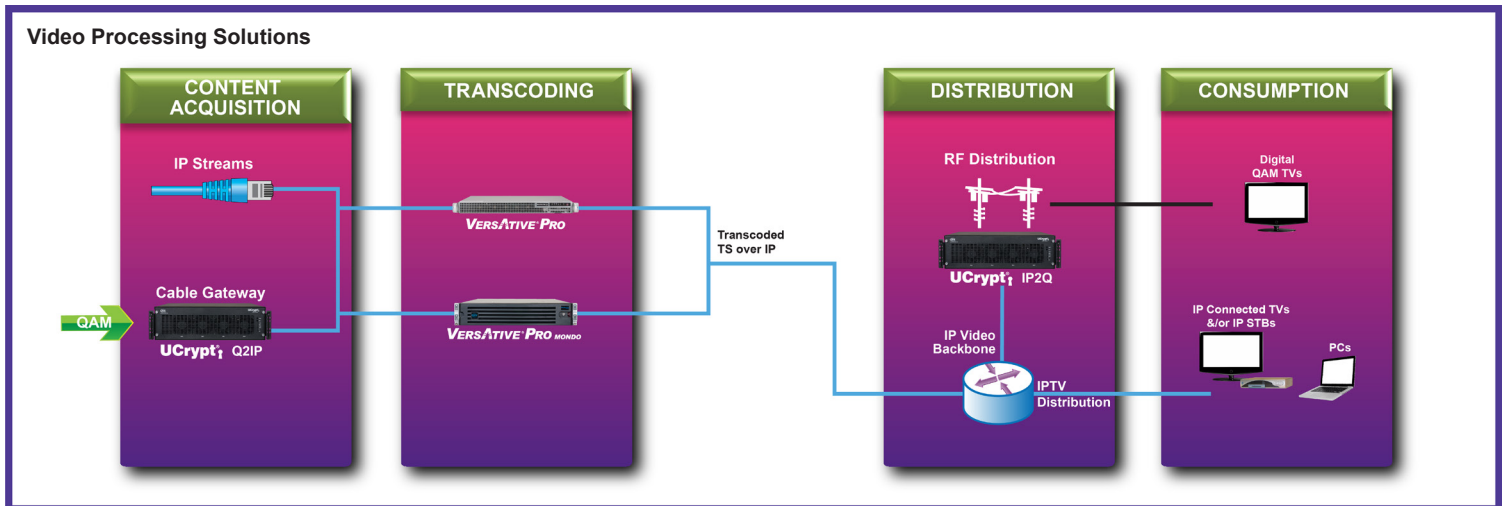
Video Processing Solutions

CONTENT ACQUISITION

IP Streams

Cable Gateway

QAM

UCrypt Q2IP

TRANSCODING

VERSATIVE PRO

VERSATIVE PRO MONDO

Transcoded TS over IP

DISTRIBUTION

RF Distribution

UCrypt IP2Q

IP Video Backbone

IPTV Distribution

CONSUMPTION

Digital QAM TVs

IP Connected TVs &/or IP STBs

PCs